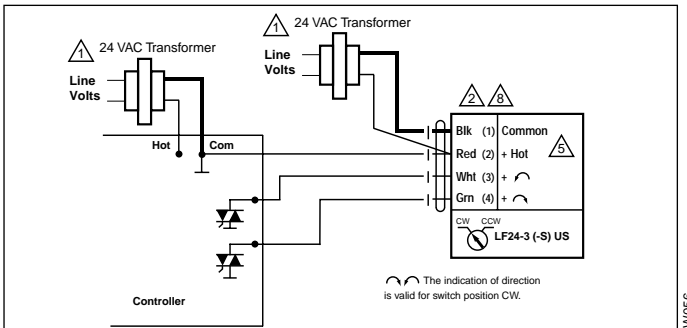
1 24 VAC Transformer

Line Volts

1 24 VAC Transformer

Line Volts

Hot

Com

2 8

Blk (1) Common

Red (2) + Hot

Wht (3) + ↶

Grn (4) + ↷

5

CW CCW

LF24-3 (-S) US

↶ ↷ The indication of direction is valid for switch position CW.

Controller

W055